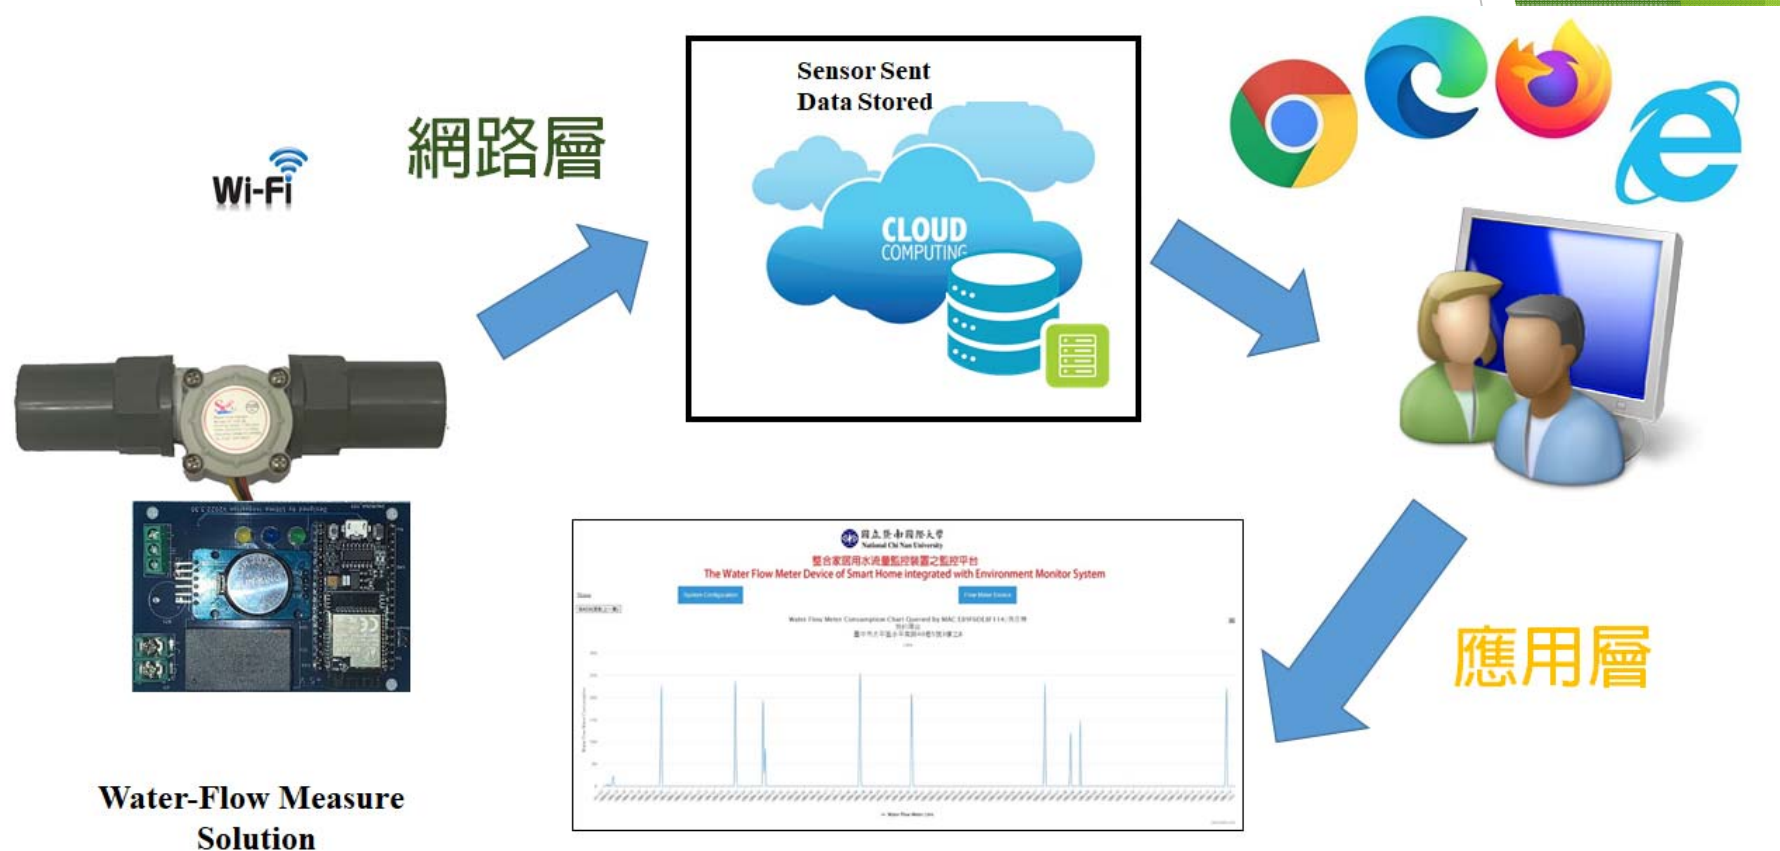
Wi-Fi

網路層

Sensor Sent
Data Stored

CLOUD
COMPUTING

國立暨南國際大學
National Chi Nan University
整合家居用水流量監控裝置之監控平台
The Water Flow Meter Device of Smart Home integrated with Environment Monitor System

System Configuration

Flow Meter Device

Water Flow Meter Consumption Chart Queried by MAC

應用層

Water-Flow Measure Solution